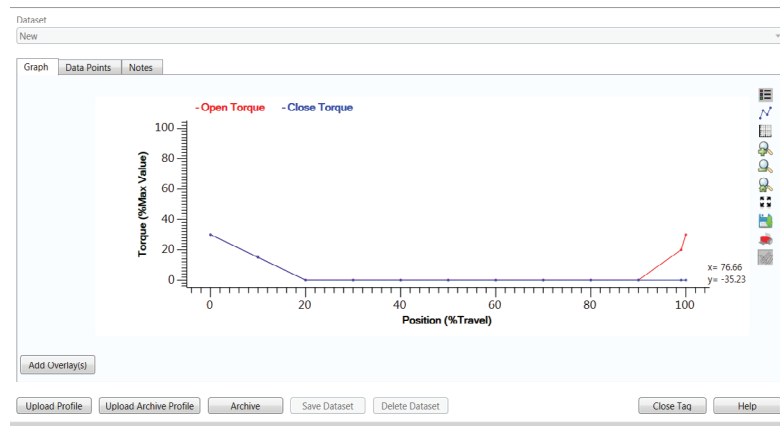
Dataset

New

Graph | Data Points | Notes

- Open Torque  - Close Torque

Torque (%Max Value)

100
80
60
40
20
0

0 20 40 60 80 100

Position (%Travel)

x= 76.66
y= -35.23

Add Overlay(s)

Upload Profile | Upload Archive Profile | Archive | Save Dataset | Delete Dataset | Close Tag | Help